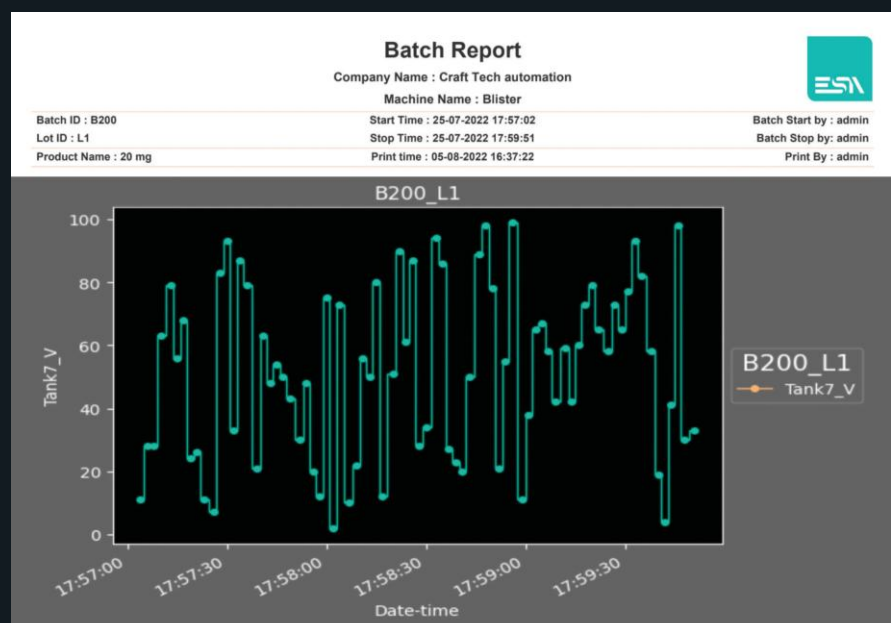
Batch Report

Company Name : Craft Tech automation

Machine Name : Blister

ESA

| Batch ID : B200 | Start Time : 25-07-2022 17:57:02 | Batch Start by : admin |
|---|---|---|
| Lot ID : L1 | Stop Time : 25-07-2022 17:59:51 | Batch Stop by: admin |
| Product Name : 20 mg | Print time : 05-08-2022 16:37:22 | Print By : admin |

B200_L1

100
80
60
40
20
0

Tank7_V

17:57:00
17:57:30
17:58:00
17:58:30
17:59:00
17:59:30

Date-time

B200_L1
Tank7_V